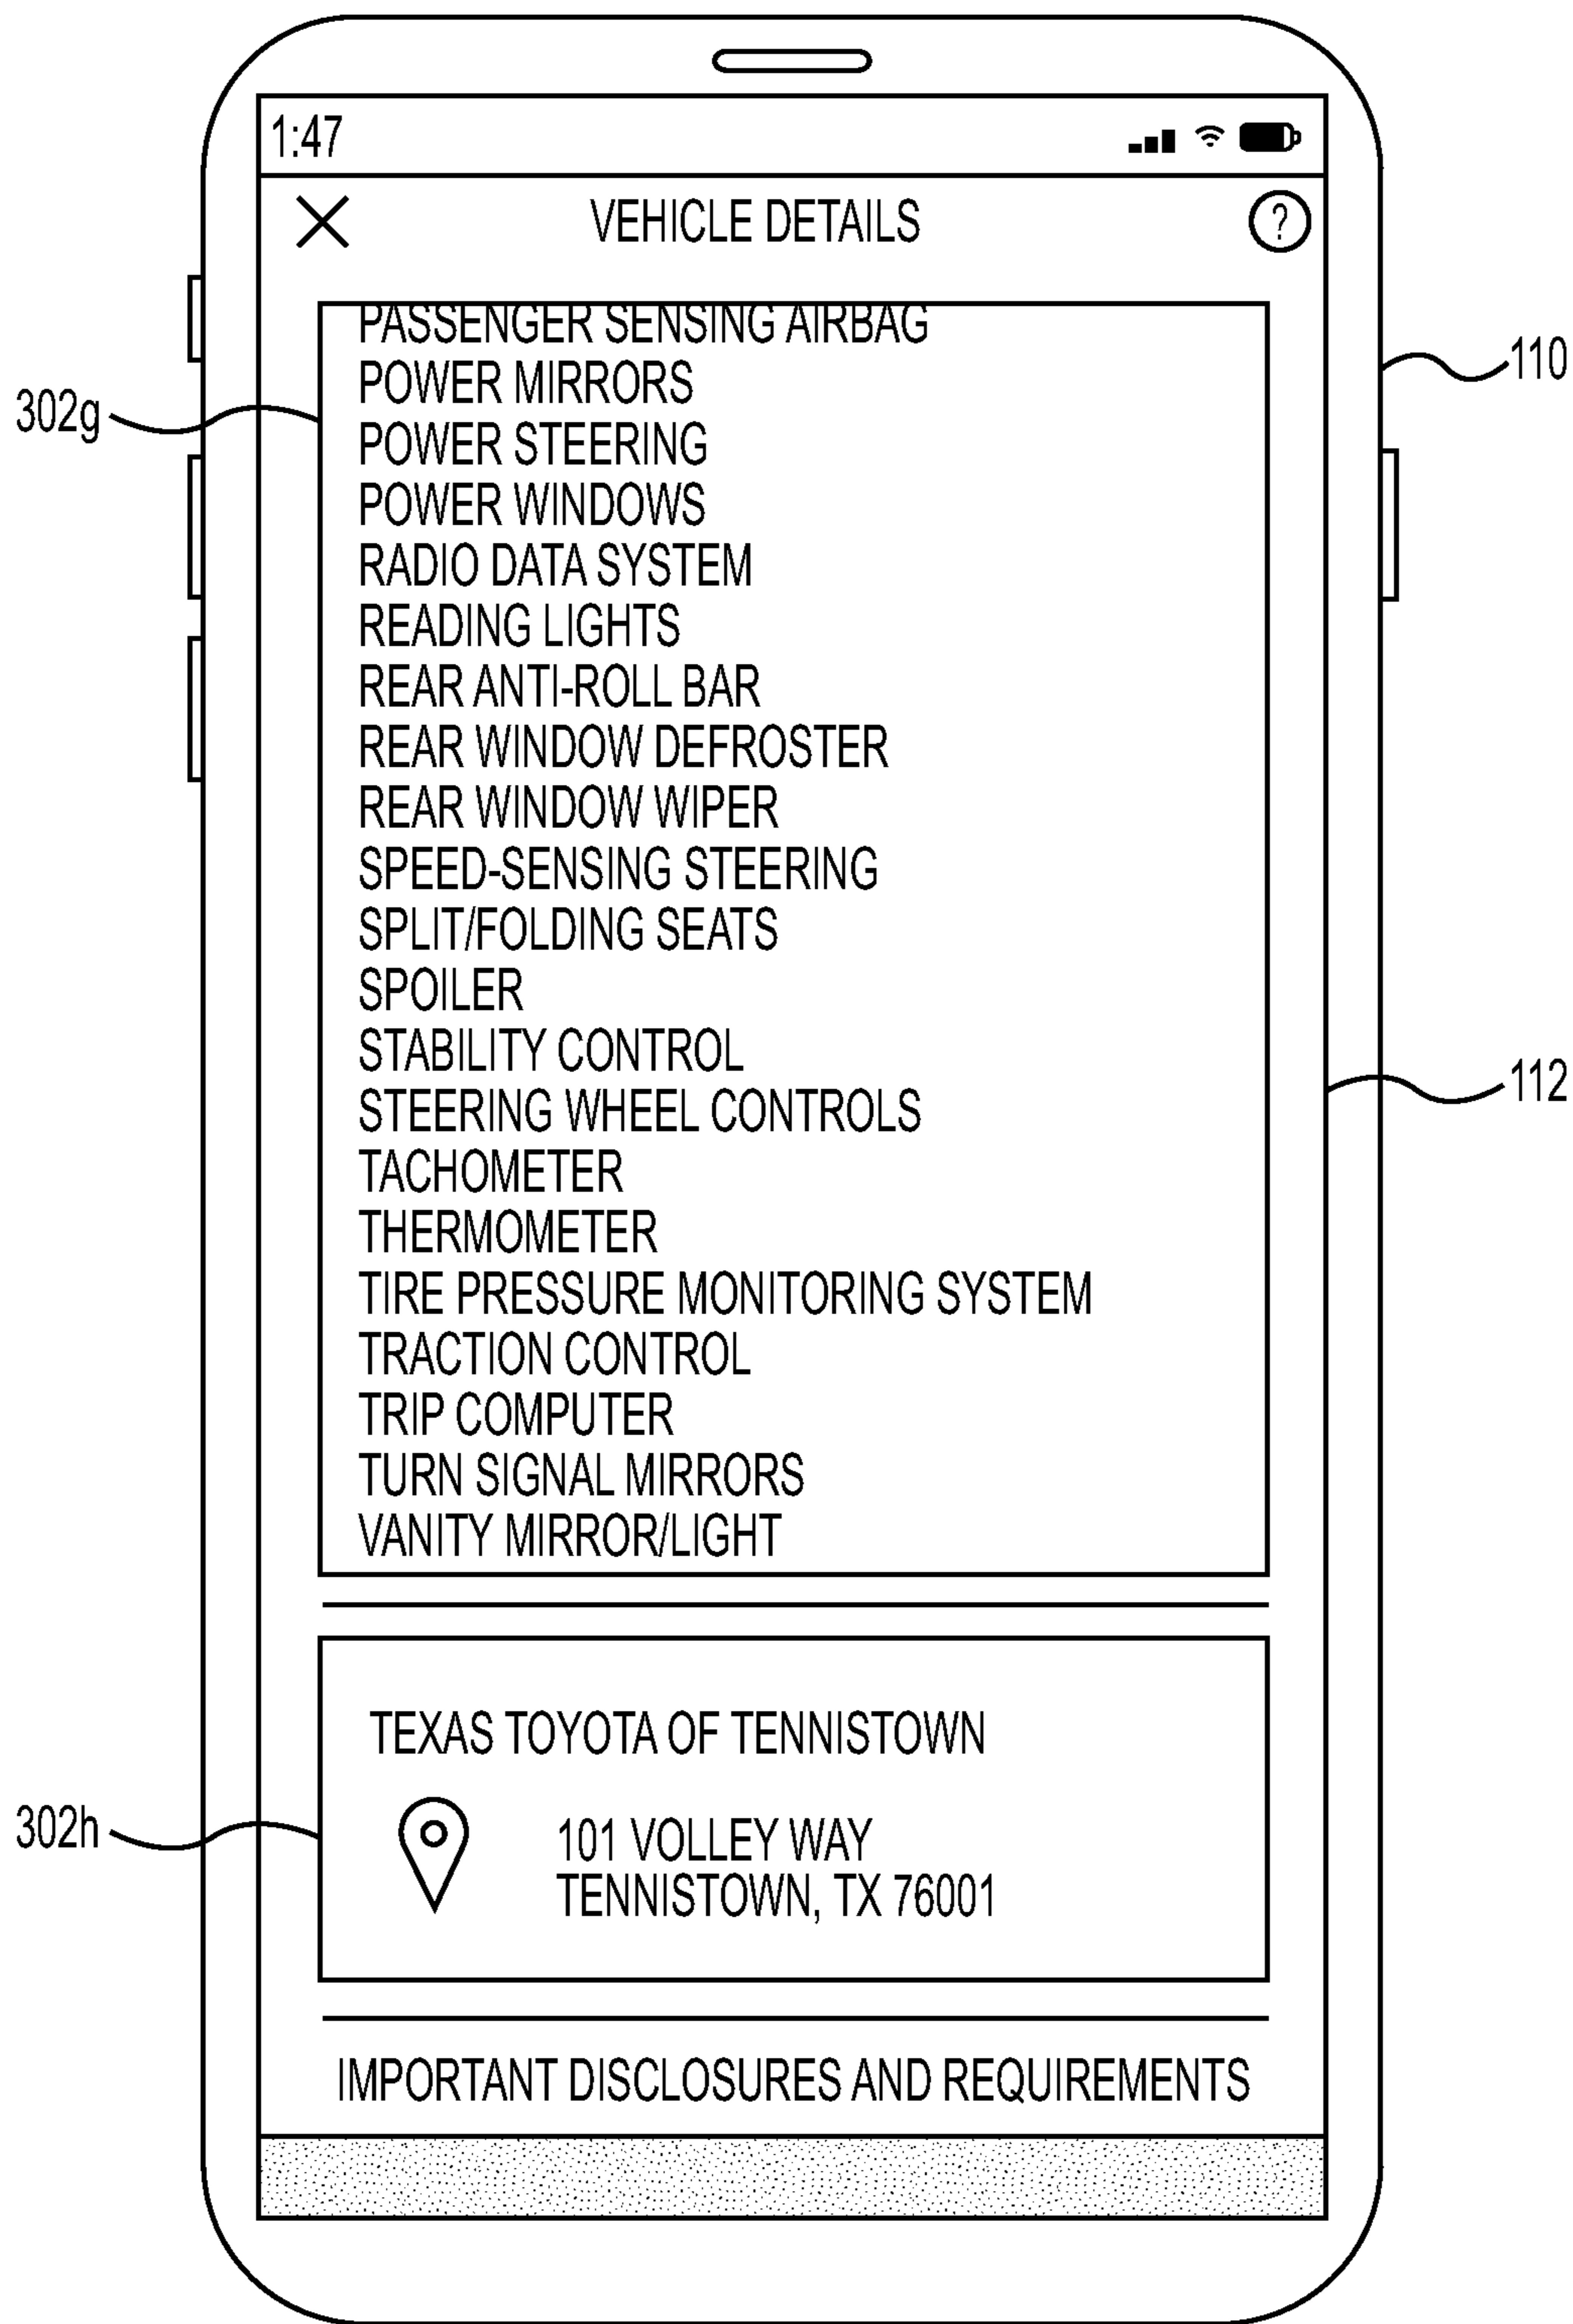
1:47

VEHICLE DETAILS

?

110

302g

PASSENGER SENSING AIRBAG
POWER MIRRORS
POWER STEERING
POWER WINDOWS
RADIO DATA SYSTEM
READING LIGHTS
REAR ANTI-ROLL BAR
REAR WINDOW DEFROSTER
REAR WINDOW WIPER
SPEED-SENSING STEERING
SPLIT/FOLDING SEATS
SPOILER
STABILITY CONTROL
STEERING WHEEL CONTROLS
TACHOMETER
THERMOMETER
TIRE PRESSURE MONITORING SYSTEM
TRACTION CONTROL
TRIP COMPUTER
TURN SIGNAL MIRRORS
VANITY MIRROR/LIGHT

112

TEXAS TOYOTA OF TENNISTOWN

302h

101 VOLLEY WAY
TENNISTOWN, TX 76001

IMPORTANT DISCLOSURES AND REQUIREMENTS